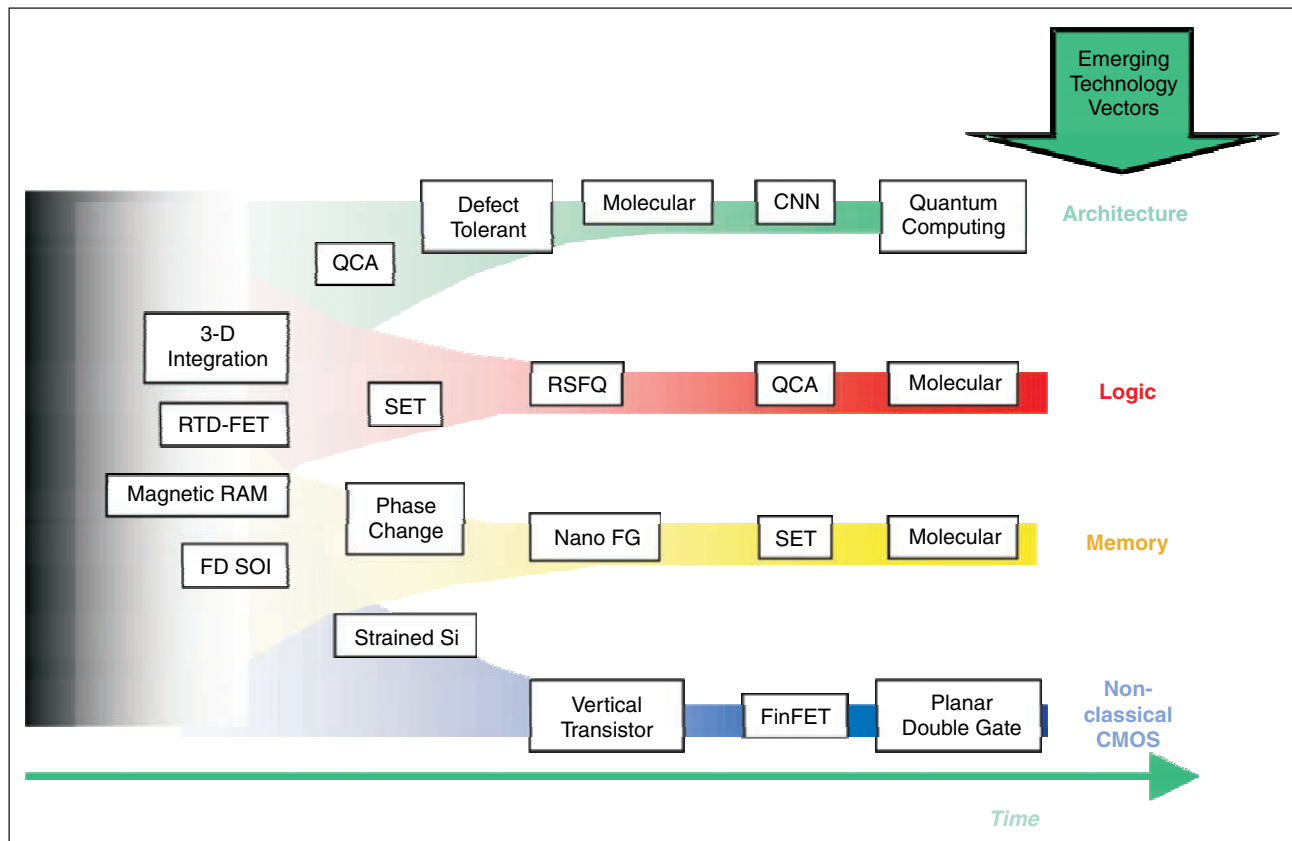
Emerging Technology Vectors

Defect Tolerant

Molecular

CNN

Quantum Computing

Architecture

QCA

3-D Integration

RTD-FET

SET

RSFQ

QCA

Molecular

Logic

Magnetic RAM

Phase Change

FD SOI

Nano FG

SET

Molecular

Memory

Strained Si

Vertical Transistor

FinFET

Planar Double Gate

Non-classical CMOS

Time